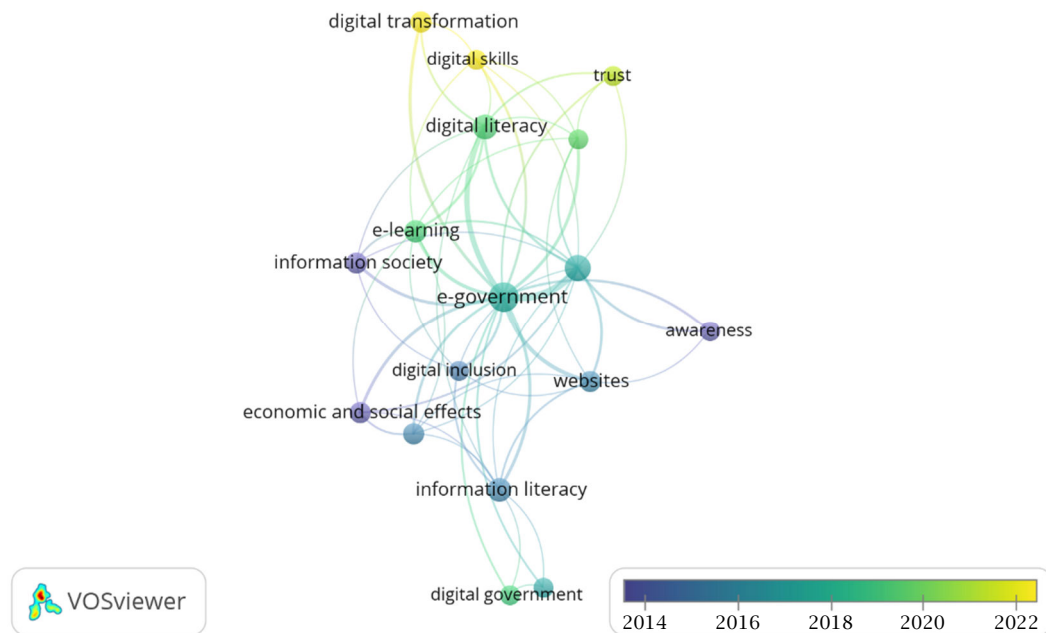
digital transformation
digital skills
trust
digital literacy
e-learning
information society
e-government
awareness
digital inclusion
websites
economic and social effects
information literacy
digital government
VOSviewer
2014
2016
2018
2020
2022